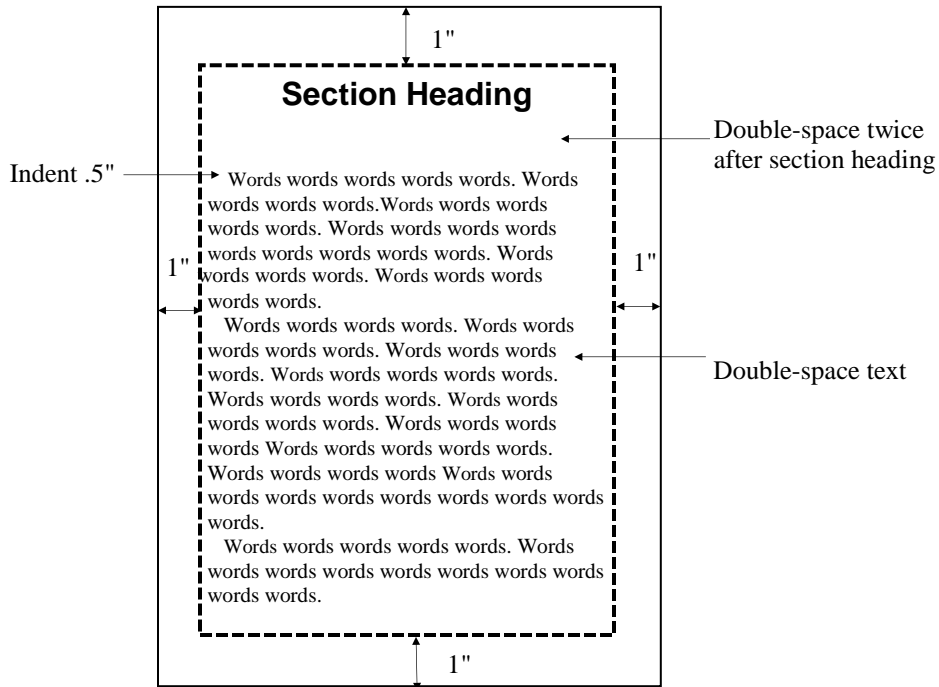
1"

Section Heading

Double-space twice after section heading

Indent .5"

Words words words words words. Words words words words.Words words words words words. Words words words words words words words words. Words words words. Words words words words words.

1"

1"

Words words words words. Words words words words words. Words words words words. Words words words words words. Words words words words. Words words words words words. Words words words words Words words words words words. Words words words Words words words words words words words words words words.

Double-space text

Words words words words words. Words words words words words words words words words.

1"